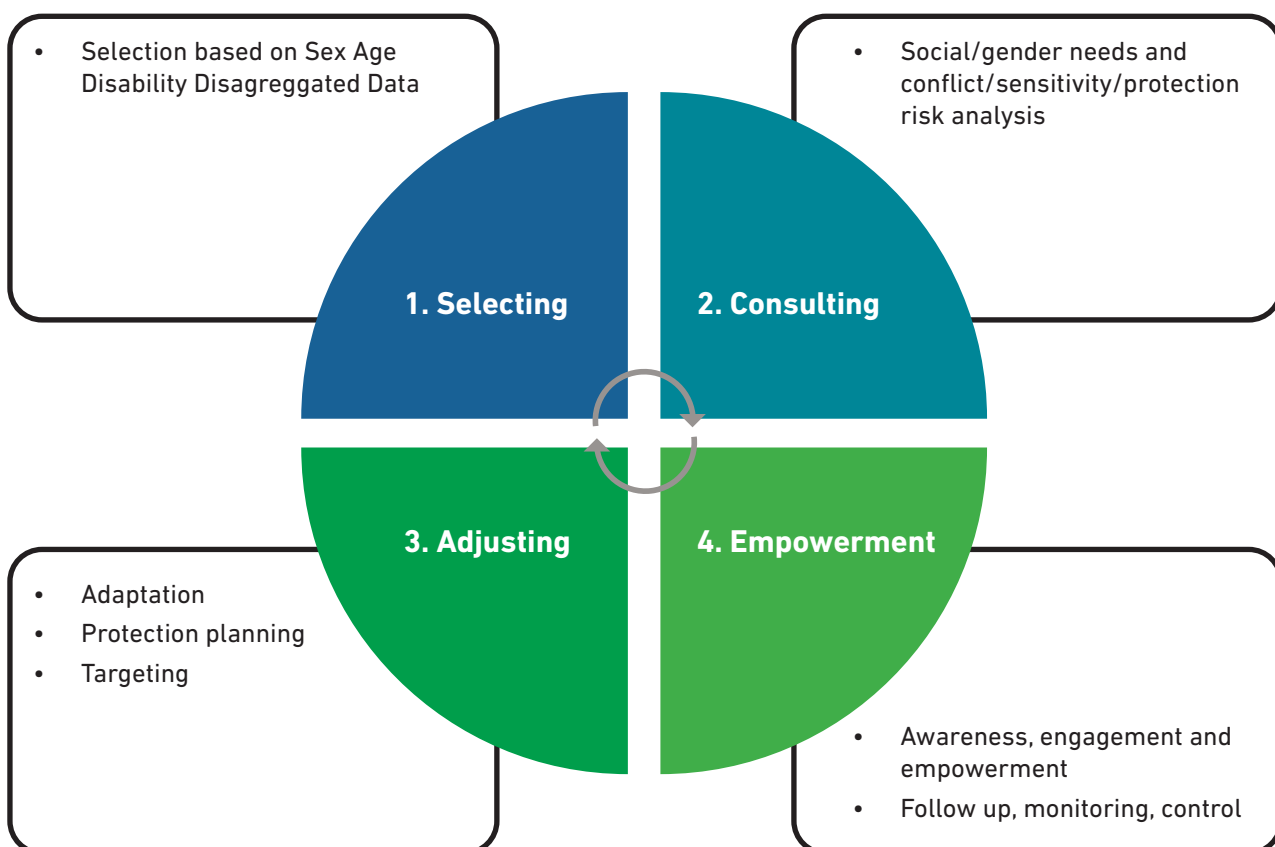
- Selection based on Sex Age Disability Disagreggated Data

- Social/gender needs and conflict/sensitivity/protection risk analysis

1. Selecting

2. Consulting

3. Adjusting

4. Empowerment

- Adaptation
- Protection planning
- Targeting

- Awareness, engagement and empowerment
- Follow up, monitoring, control